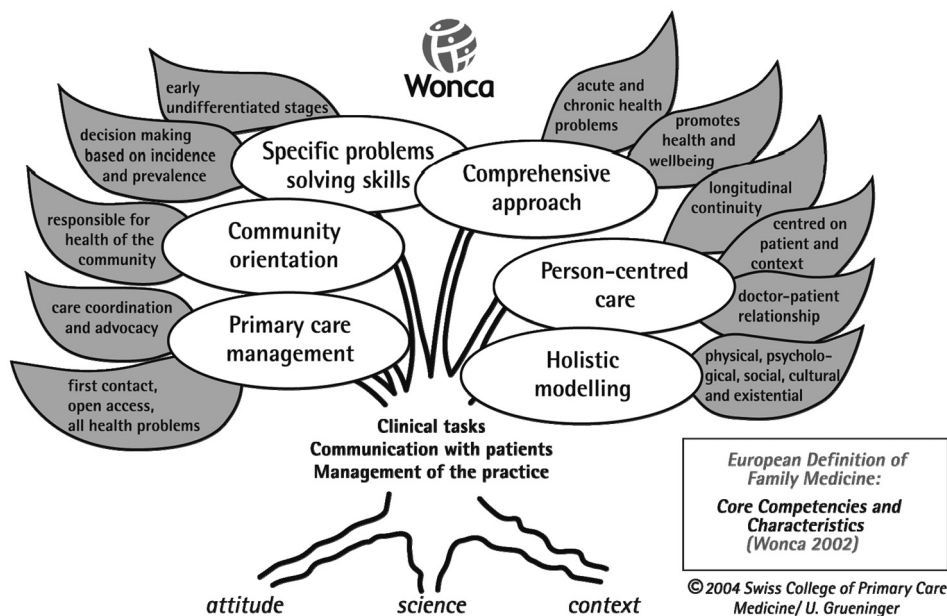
Wonca

early undifferentiated stages

decision making based on incidence and prevalence

Specific problems solving skills

responsible for health of the community

Community orientation

care coordination and advocacy

Primary care management

first contact, open access, all health problems

acute and chronic health problems

promotes health and wellbeing

Comprehensive approach

longitudinal continuity

centred on patient and context

Person-centred care

doctor-patient relationship

Holistic modelling

physical, psychological, social, cultural and existential

Clinical tasks
Communication with patients
Management of the practice

European Definition of Family Medicine:

Core Competencies and Characteristics
(Wonca 2002)

attitude science context

© 2004 Swiss College of Primary Care Medicine/ U. Grueninger